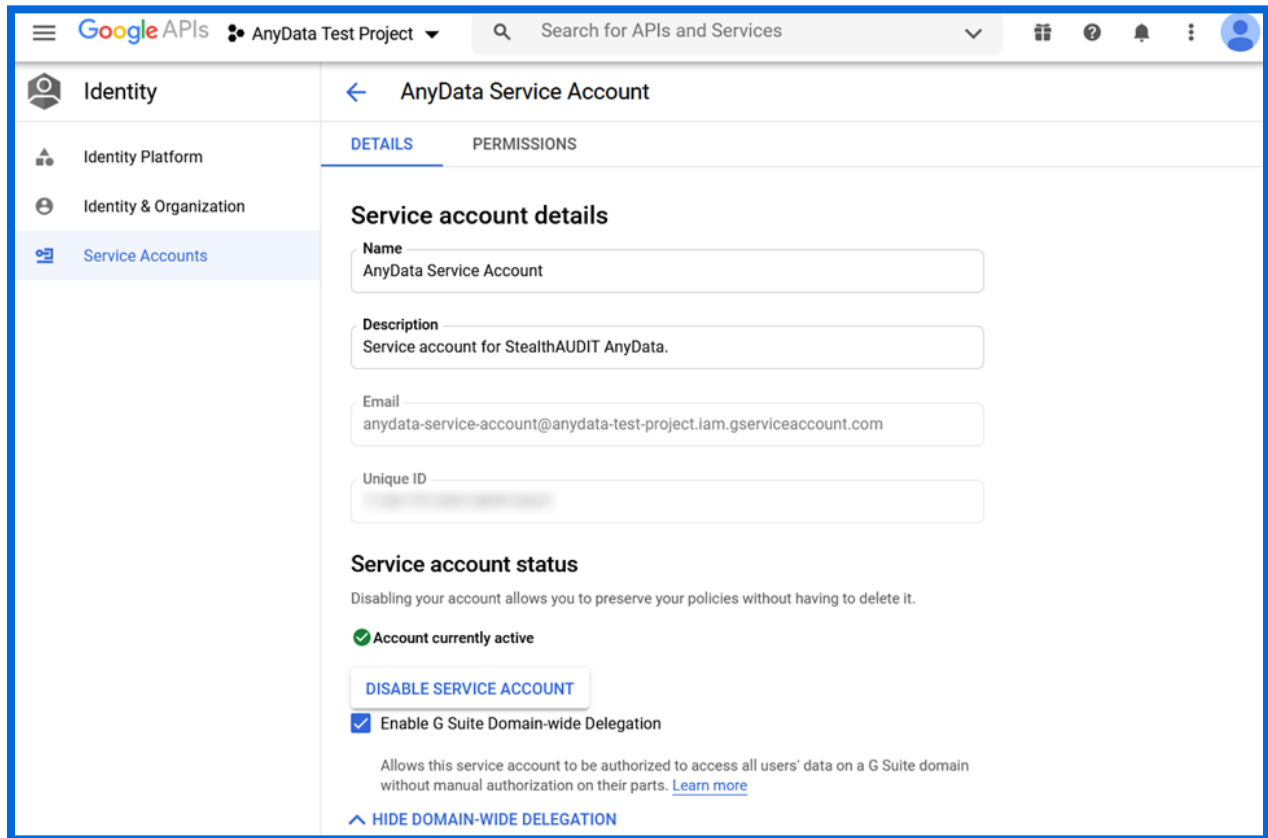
Google APIs AnyData Test Project

Search for APIs and Services

Identity

Identity Platform

Identity & Organization

Service Accounts

AnyData Service Account

DETAILS

PERMISSIONS

Service account details

Name
AnyData Service Account

Description
Service account for StealthAUDIT AnyData.

Email
anydata-service-account@anydata-test-project.iam.gserviceaccount.com

Unique ID
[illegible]

Service account status

Disabling your account allows you to preserve your policies without having to delete it.

Account currently active

DISABLE SERVICE ACCOUNT

Enable G Suite Domain-wide Delegation

Allows this service account to be authorized to access all users' data on a G Suite domain without manual authorization on their parts. Learn more

HIDE DOMAIN-WIDE DELEGATION